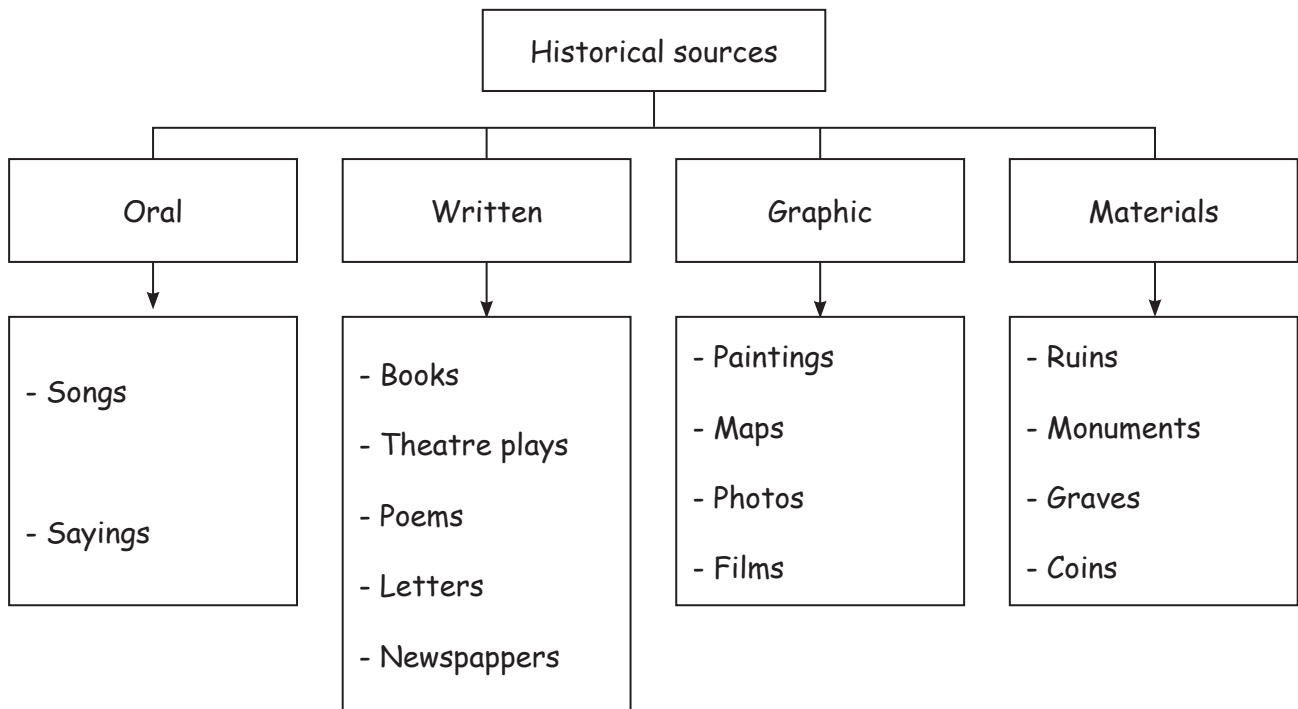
Historical sources

Oral

- Songs

- Sayings

Written

- Books
- Theatre plays
- Poems
- Letters
- Newspappers

Graphic

- Paintings
- Maps
- Photos
- Films

Materials

- Ruins
- Monuments
- Graves
- Coins